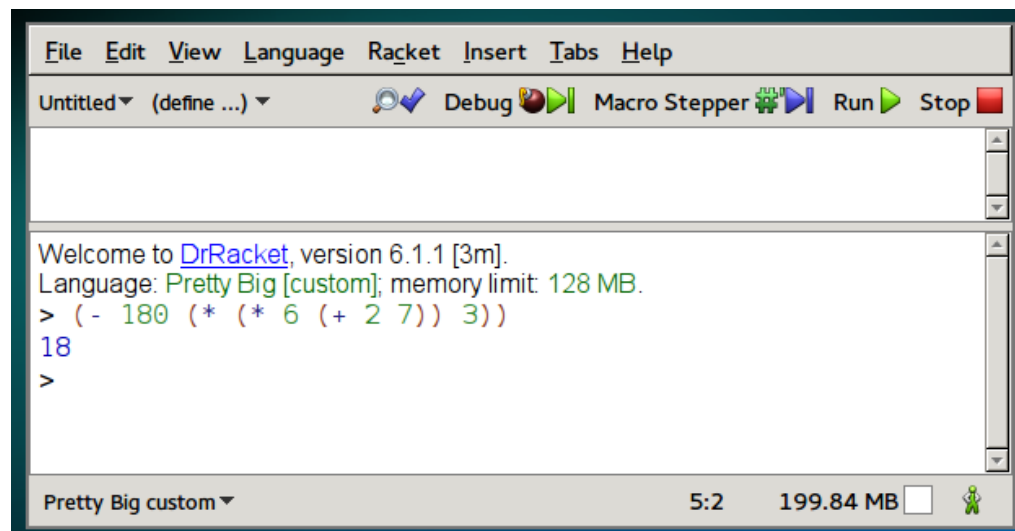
File Edit View Language Racket Insert Tabs Help

Untitled (define ...) Debug Macro Stepper Run Stop

Welcome to DrRacket, version 6.1.1 [3m].
Language: Pretty Big [custom]; memory limit: 128 MB.
> (- 180 (* (* 6 (+ 2 7)) 3))
18
>

Pretty Big custom 5:2 199.84 MB